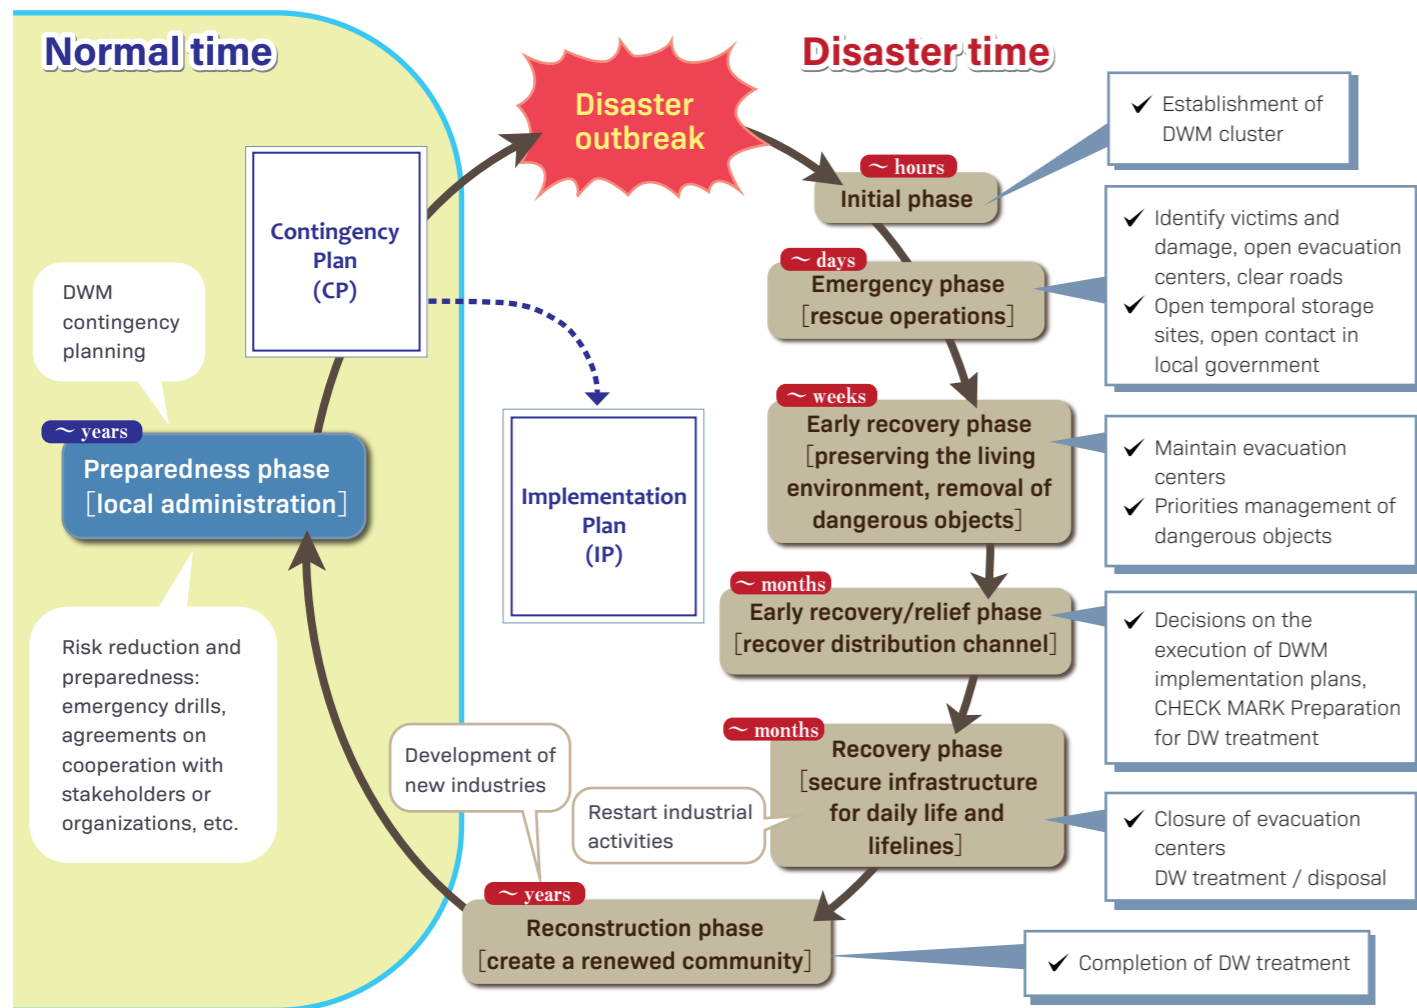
Normal time

Disaster time

Disaster outbreak

Contingency Plan (CP)

DWM contingency planning

～ years
Preparedness phase ［local administration］

Risk reduction and preparedness: emergency drills, agreements on cooperation with stakeholders or organizations, etc.

Implementation Plan (IP)

Development of new industries

Restart industrial activities

～ hours
Initial phase

✔ Establishment of DWM cluster

～ days
Emergency phase ［rescue operations］

✔ Identify victims and damage, open evacuation centers, clear roads
✔ Open temporal storage sites, open contact in local government

～ weeks
Early recovery phase ［preserving the living environment, removal of dangerous objects］

✔ Maintain evacuation centers
✔ Priorities management of dangerous objects

～ months
Early recovery/relief phase ［recover distribution channel］

✔ Decisions on the execution of DWM implementation plans, CHECK MARK Preparation for DW treatment

～ months
Recovery phase ［secure infrastructure for daily life and lifelines］

✔ Closure of evacuation centers
DW treatment / disposal

～ years
Reconstruction phase ［create a renewed community］

✔ Completion of DW treatment